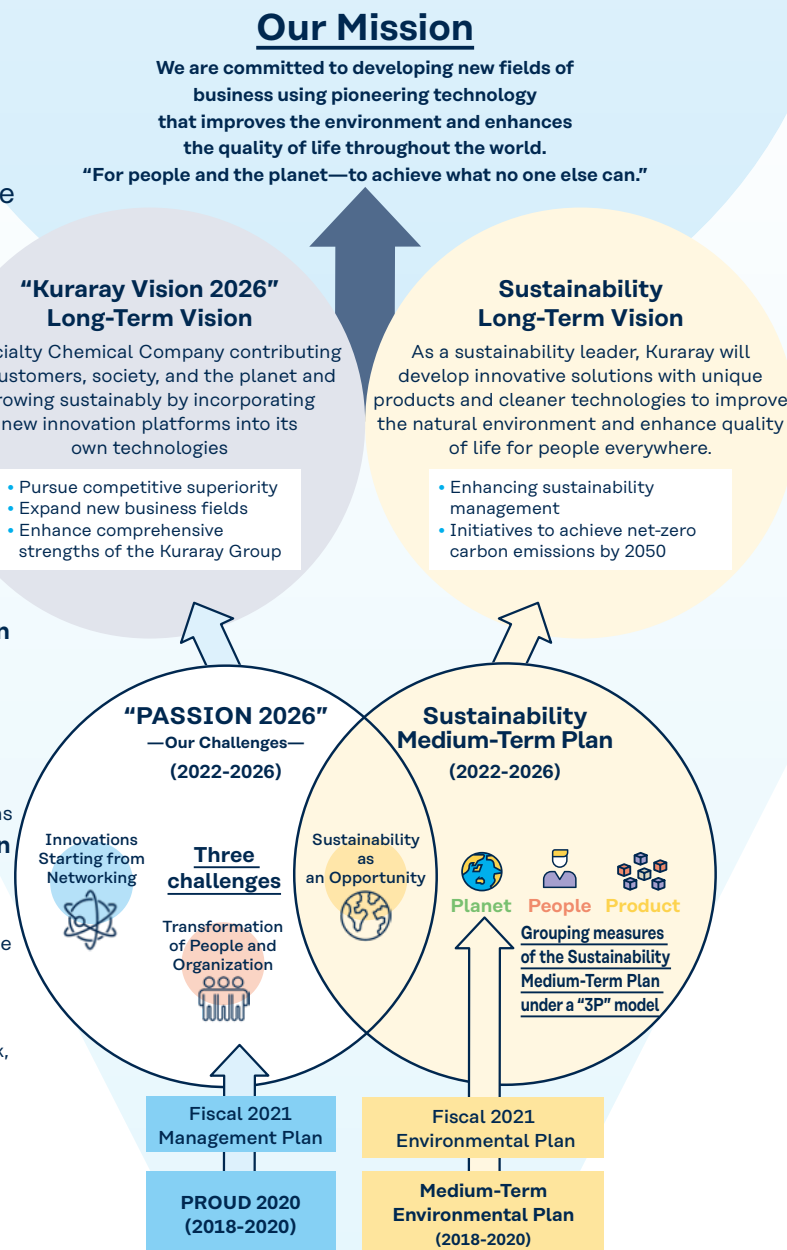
Our Mission

We are committed to developing new fields of business using pioneering technology that improves the environment and enhances the quality of life throughout the world.
"For people and the planet—to achieve what no one else can."

e

"Kuraray Vision 2026"
Long-Term Vision

cialty Chemical Company contributing ustomers, society, and the planet and rowing sustainably by incorporating new innovation platforms into its own technologies

• Pursue competitive superiority
• Expand new business fields
• Enhance comprehensive strengths of the Kuraray Group

Sustainability
Long-Term Vision

As a sustainability leader, Kuraray will develop innovative solutions with unique products and cleaner technologies to improve the natural environment and enhance quality of life for people everywhere.

• Enhancing sustainability management
• Initiatives to achieve net-zero carbon emissions by 2050

n

"PASSION 2026"
—Our Challenges—
(2022-2026)

Sustainability
Medium-Term Plan
(2022-2026)

s
n

Innovations Starting from Networking

Three challenges

Sustainability as an Opportunity

e

Transformation of People and Organization

Planet People Product

Grouping measures of the Sustainability Medium-Term Plan under a "3P" model

k,

Fiscal 2021
Management Plan

Fiscal 2021
Environmental Plan

PROUD 2020
(2018-2020)

Medium-Term
Environmental Plan
(2018-2020)